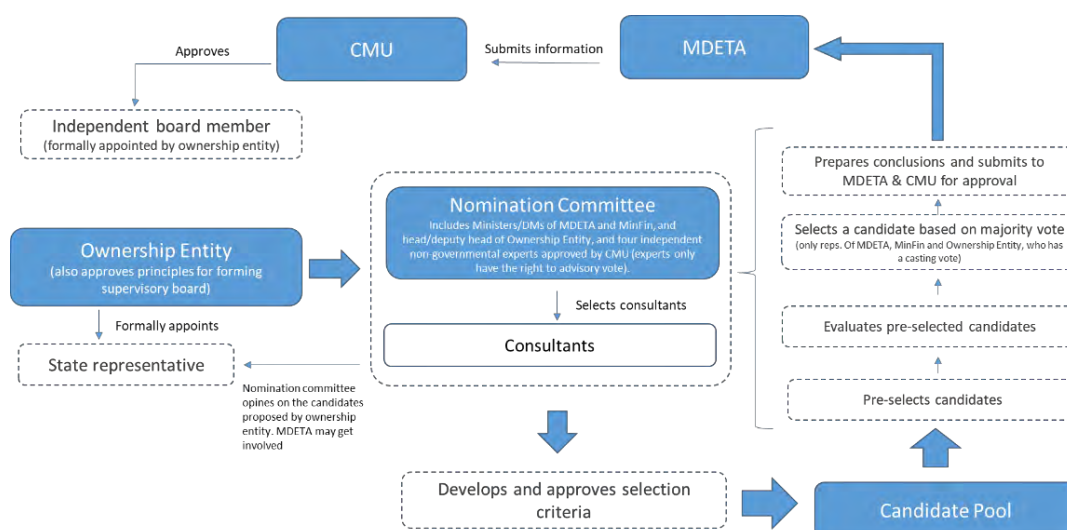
CMU

Submits information

MDETA

Approves

Independent board member
(formally appointed by ownership entity)

Prepares conclusions and submits to MDETA & CMU for approval

Nomination Committee
Includes Ministers/DMs of MDETA and MinFin, and head/deputy head of Ownership Entity, and four independent non-governmental experts approved by CMU (experts only have the right to advisory vote).

Selects a candidate based on majority vote
(only reps. Of MDETA, MinFin and Ownership Entity, who has a casting vote)

Ownership Entity
(also approves principles for forming supervisory board)

Selects consultants

Formally appoints

Evaluates pre-selected candidates

Consultants

State representative

Nomination committee opines on the candidates proposed by ownership entity. MDETA may get involved

Pre-selects candidates

Develops and approves selection criteria

Candidate Pool